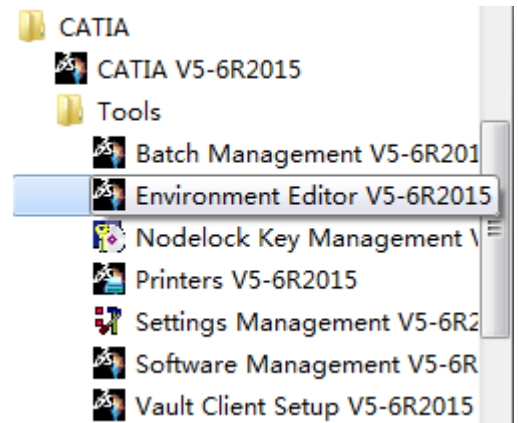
CATIA
CATIA V5-6R2015
Tools
Batch Management V5-6R201
Environment Editor V5-6R2015
Nodelock Key Management V
Printers V5-6R2015
Settings Management V5-6R2
Software Management V5-6R
Vault Client Setup V5-6R2015